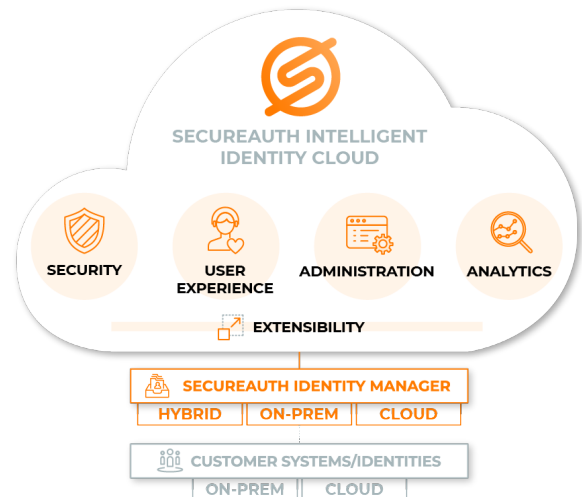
SECUREAUTH INTELLIGENT IDENTITY CLOUD

SECURITY

USER EXPERIENCE

ADMINISTRATION

ANALYTICS

EXTENSIBILITY

SECUREAUTH IDENTITY MANAGER

HYBRID

ON-PREM

CLOUD

CUSTOMER SYSTEMS/IDENTITIES

ON-PREM

CLOUD